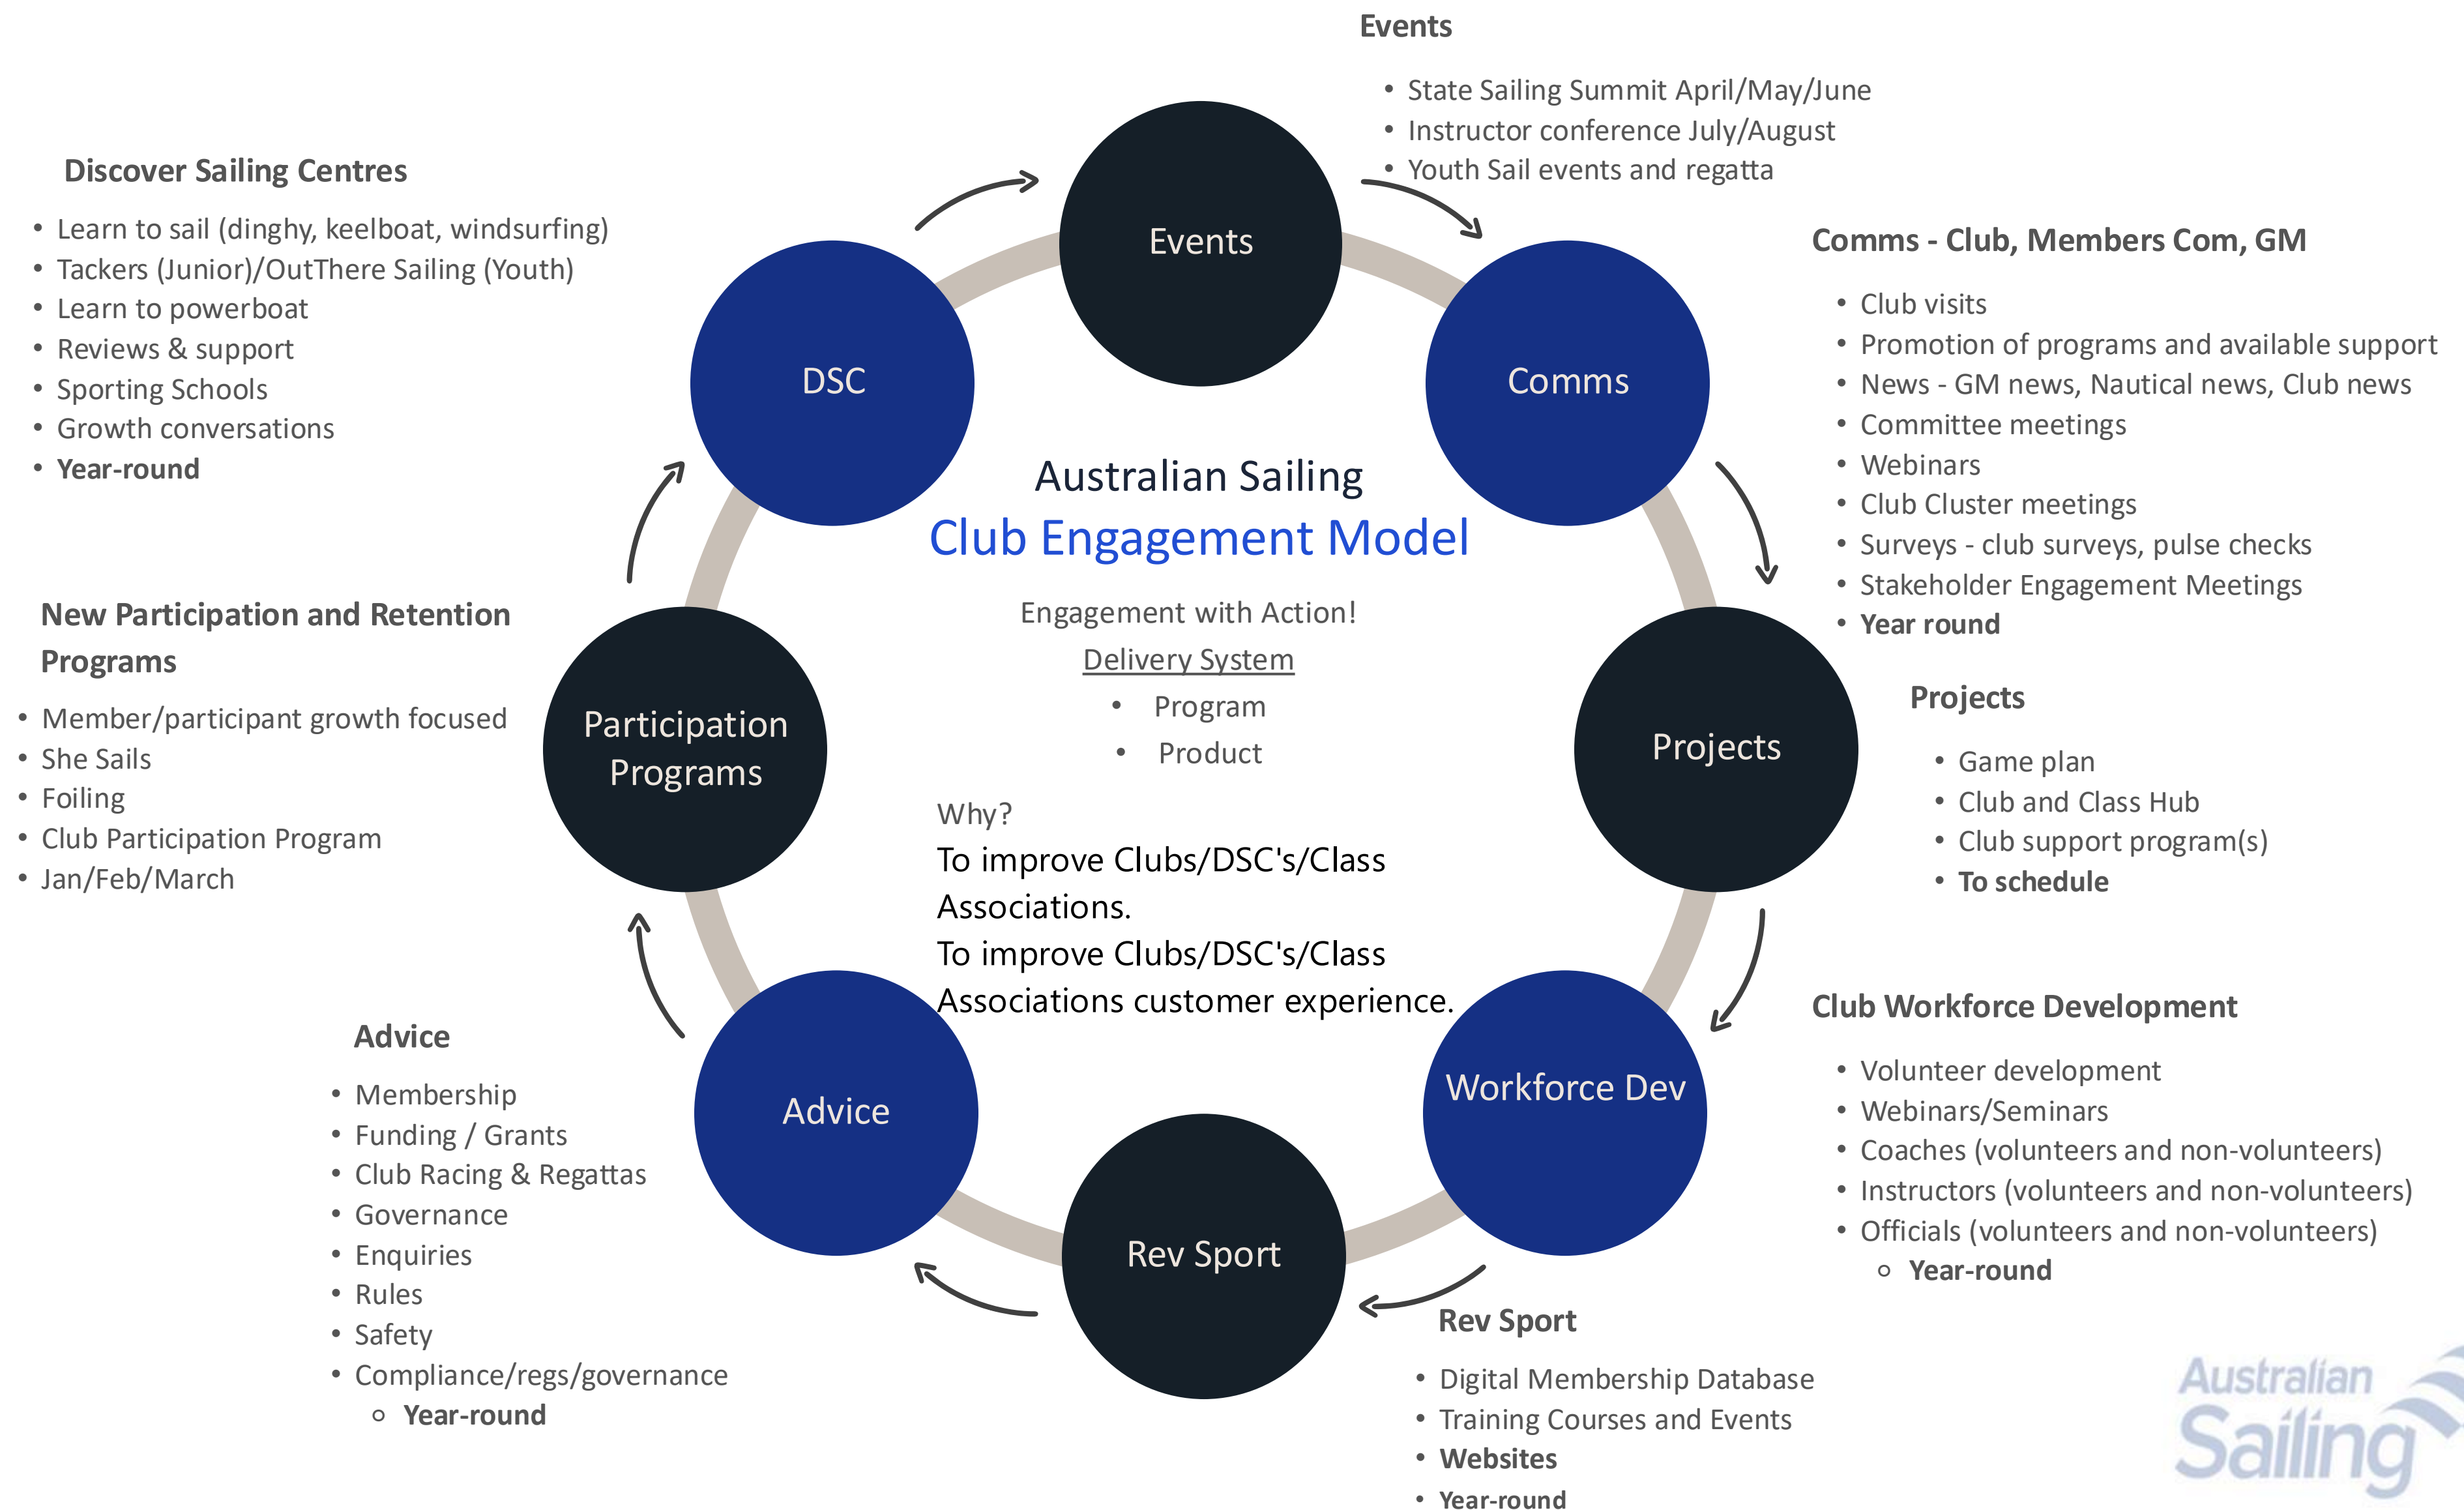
Events

- State Sailing Summit April/May/June
- Instructor conference July/August
- Youth Sail events and regatta

Discover Sailing Centres

- Learn to sail (dinghy, keelboat, windsurfing)
- Tackers (Junior)/OutThere Sailing (Youth)
- Learn to powerboat
- Reviews & support
- Sporting Schools
- Growth conversations
- Year-round

Comms - Club, Members Com, GM

- Club visits
- Promotion of programs and available support
- News - GM news, Nautical news, Club news
- Committee meetings
- Webinars
- Club Cluster meetings
- Surveys - club surveys, pulse checks
- Stakeholder Engagement Meetings
- Year round

Events

DSC

Comms

Australian Sailing
Club Engagement Model

Engagement with Action!
Delivery System
- Program
- Product

Why?
To improve Clubs/DSC's/Class Associations.
To improve Clubs/DSC's/Class Associations customer experience.

New Participation and Retention Programs

- Member/participant growth focused
- She Sails
- Foiling
- Club Participation Program
- Jan/Feb/March

Participation Programs

Projects

Projects

- Game plan
- Club and Class Hub
- Club support program(s)
- To schedule

Club Workforce Development

- Volunteer development
- Webinars/Seminars
- Coaches (volunteers and non-volunteers)
- Instructors (volunteers and non-volunteers)
- Officials (volunteers and non-volunteers)
  - Year-round

Advice

- Membership
- Funding / Grants
- Club Racing & Regattas
- Governance
- Enquiries
- Rules
- Safety
- Compliance/regs/governance
  - Year-round

Advice

Workforce Dev

Rev Sport

Rev Sport

- Digital Membership Database
- Training Courses and Events
- Websites
- Year-round

Australian Sailing